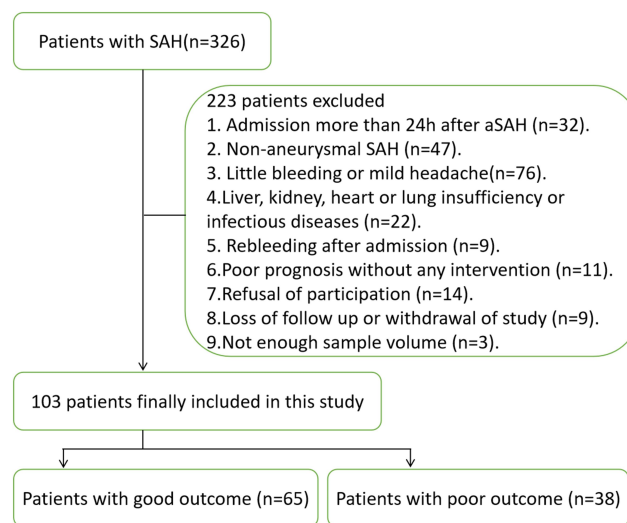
Patients with SAH(n=326)

223 patients excluded
1. Admission more than 24h after aSAH (n=32).
2. Non-aneurysmal SAH (n=47).
3. Little bleeding or mild headache(n=76).
4.Liver, kidney, heart or lung insufficiency or infectious diseases (n=22).
5. Rebleeding after admission (n=9).
6.Poor prognosis without any intervention (n=11).
7.Refusal of participation (n=14).
8.Loss of follow up or withdrawal of study (n=9).
9.Not enough sample volume (n=3).

103 patients finally included in this study

Patients with good outcome (n=65)

Patients with poor outcome (n=38)